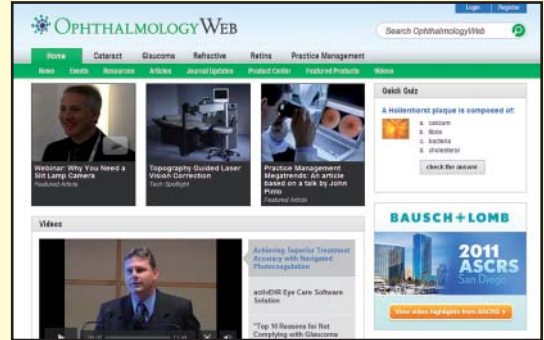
Login | Register

OPHTHALMOLOGY WEB

Search OphthalmologyWeb

Home Cataract Glaucoma Refractive Retina Practice Management

News Events Resources Articles Journal Updates Product Center Featured Products Videos

Webinar: Why You Need a Slit Lamp Camera
Featured Article

Topography Guided Laser Vision Correction
Tech Spotlight

Practice Management Megatrends: An article based on a talk by John Pinto
Featured Article

Quick Quiz

A Hollenhorst plaque is composed of:

a. calcium
b. fibrin
c. bacteria
d. cholesterol

check the answer

Videos

Achieving Superior Treatment Accuracy with Navigated Photocoagulation

activEHR Eye Care Software Solution

"Top 10 Reasons for Not Complying with Glaucoma

BAUSCH + LOMB

2011 ASCRS San Diego

View video highlights from ASCRS »